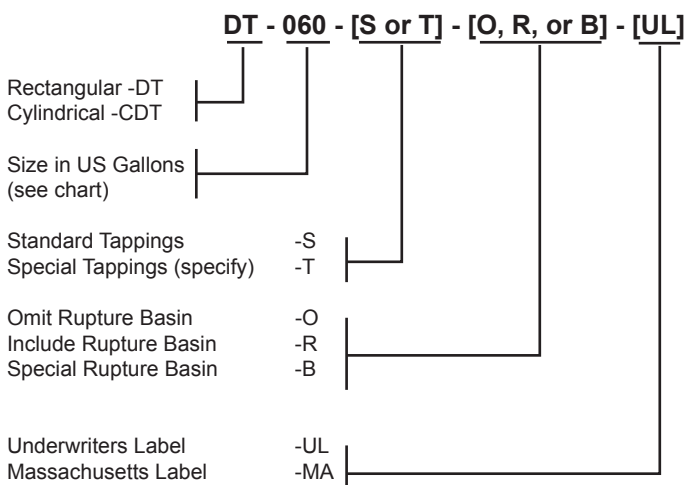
DT - 060 - [S or T] - [O, R, or B] - [UL]

Rectangular -DT
Cylindrical -CDT

Size in US Gallons
(see chart)

Standard Tappings -S
Special Tappings (specify) -T

Omit Rupture Basin -O
Include Rupture Basin -R
Special Rupture Basin -B

Underwriters Label -UL
Massachusetts Label -MA